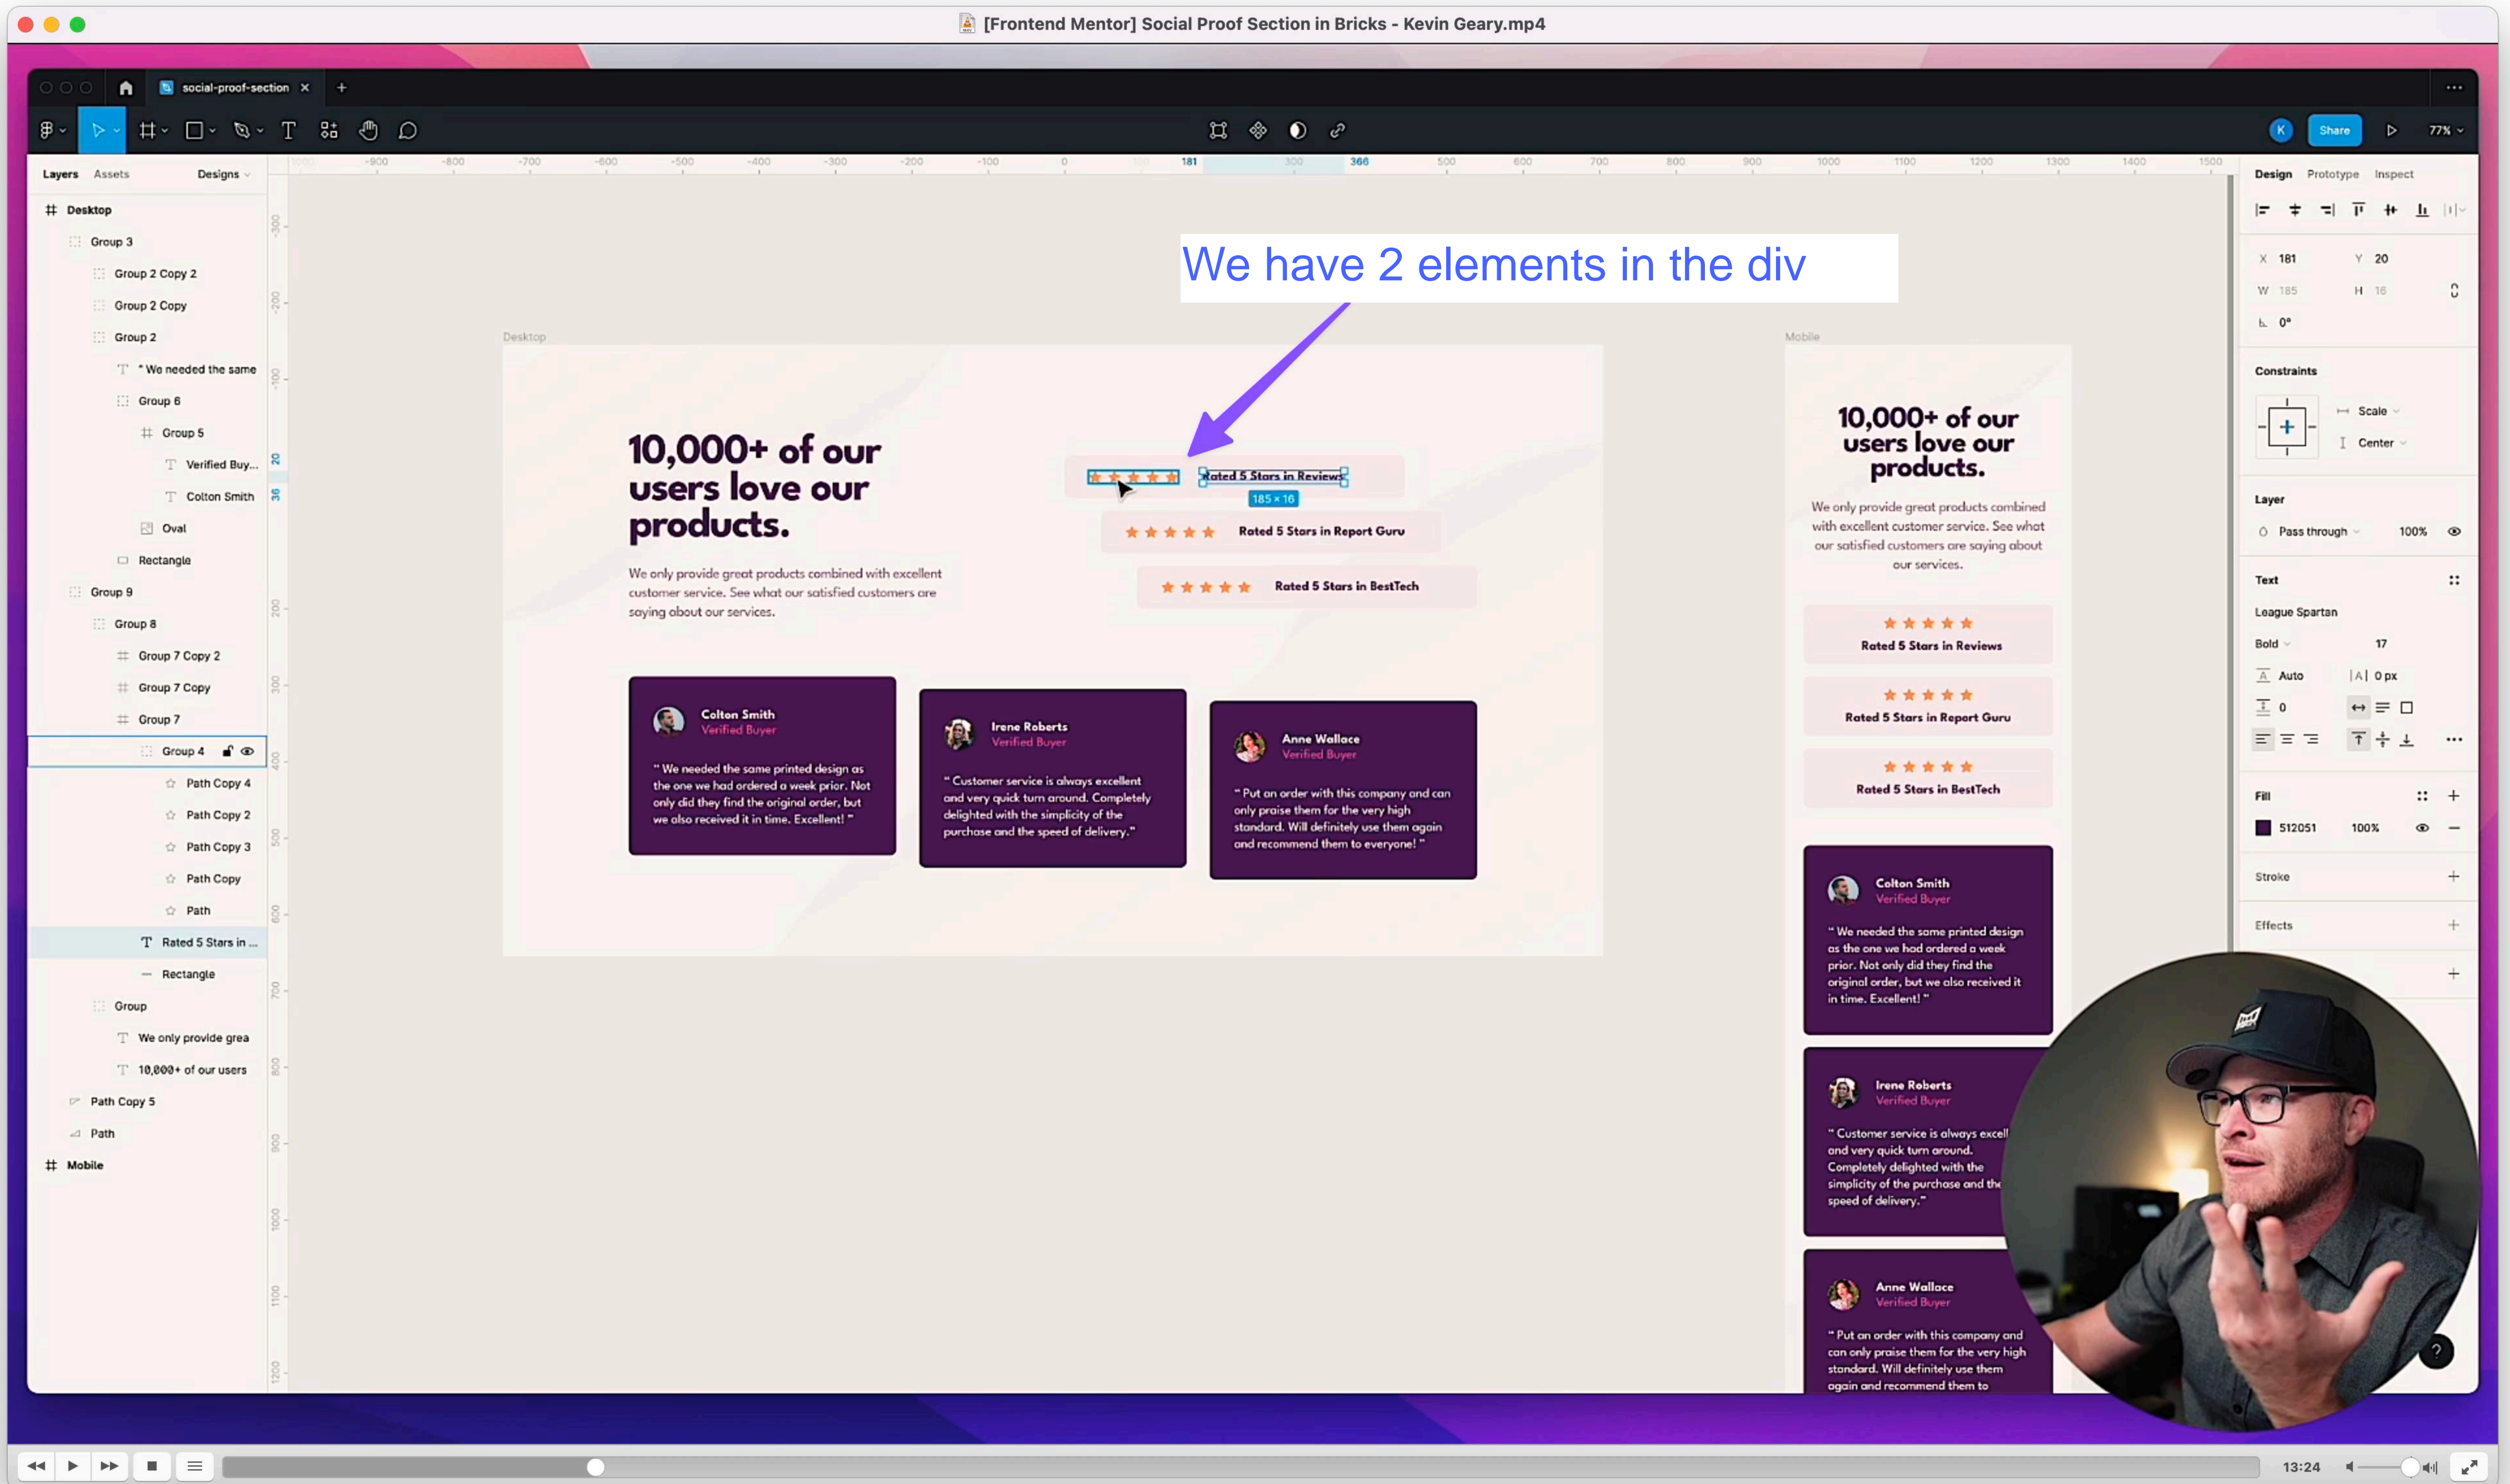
[Frontend Mentor] Social Proof Section in Bricks - Kevin Geary.mp4

social-proof-section

Share 77%

Layers Assets Designs

Desktop
Group 3
Group 2 Copy 2
Group 2 Copy
Group 2
" We needed the same
Group 6
Group 5
Verified Buy...
Colton Smith
Oval
Rectangle
Group 9
Group 8
Group 7 Copy 2
Group 7 Copy
Group 7
Group 4
Path Copy 4
Path Copy 2
Path Copy 3
Path Copy
Path
Rated 5 Stars in ...
Rectangle
Group
We only provide grea
10,000+ of our users
Path Copy 5
Path
Mobile

We have 2 elements in the div

Desktop

10,000+ of our users love our products.

We only provide great products combined with excellent customer service. See what our satisfied customers are saying about our services.

Rated 5 Stars in Reviews
185 × 16
Rated 5 Stars in Report Guru
Rated 5 Stars in BestTech

Colton Smith
Verified Buyer
" We needed the same printed design as the one we had ordered a week prior. Not only did they find the original order, but we also received it in time. Excellent! "

Irene Roberts
Verified Buyer
" Customer service is always excellent and very quick turn around. Completely delighted with the simplicity of the purchase and the speed of delivery."

Anne Wallace
Verified Buyer
" Put an order with this company and can only praise them for the very high standard. Will definitely use them again and recommend them to everyone! "

Mobile

10,000+ of our users love our products.

We only provide great products combined with excellent customer service. See what our satisfied customers are saying about our services.

Rated 5 Stars in Reviews
Rated 5 Stars in Report Guru
Rated 5 Stars in BestTech

Colton Smith
Verified Buyer
" We needed the same printed design as the one we had ordered a week prior. Not only did they find the original order, but we also received it in time. Excellent! "

Irene Roberts
Verified Buyer
" Customer service is always excell and very quick turn around. Completely delighted with the simplicity of the purchase and the speed of delivery."

Anne Wallace
Verified Buyer
" Put an order with this company and can only praise them for the very high standard. Will definitely use them again and recommend them to

Design Prototype Inspect
X 181 Y 20
W 185 H 16
0°
Constraints
Scale
Center
Layer
Pass through 100%
Text
League Spartan
Bold 17
Auto 0 px
0
Fill
512051 100%
Stroke
Effects

13:24